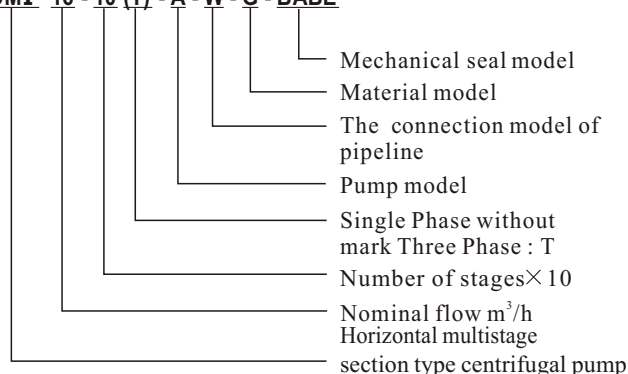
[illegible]M1 - 10 - 10 (T) - A - W - C - BABE

Mechanical seal model
Material model
The connection model of pipeline
Pump model
Single Phase without mark Three Phase : T
Number of stages$\times$10
Nominal flow $m^3/h$
Horizontal multistage section type centrifugal pump